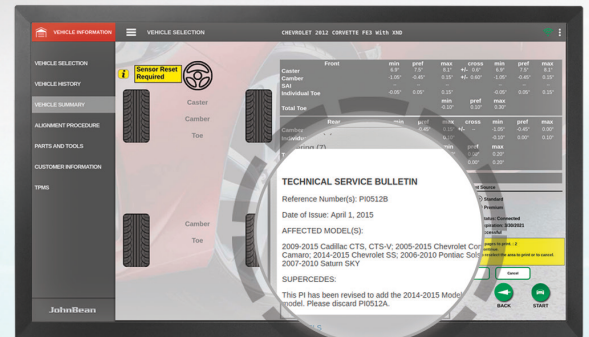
VEHICLE INFORMATION
VEHICLE SELECTION
CHEVROLET 2012 CORVETTE FE3 With XND

VEHICLE SELECTION
VEHICLE HISTORY
VEHICLE SUMMARY
ALIGNMENT PROCEDURE
PARTS AND TOOLS
CUSTOMER INFORMATION
TPMS

JohnBean

Sensor Reset Required

Caster
Camber
Toe

Camber
Toe

| Front | min | pref | max | cross | min | pref | max |
|---|---|---|---|---|---|---|---|
| Caster | 6.3° | 7.5° | 8.1° | +/- 0.6° | 6.9° | 7.5° | 8.1° |
| Camber | -1.05° | -0.45° | 0.15° | +/- 0.60° | -1.05° | -0.45° | 0.15° |
| SAI | | | | | | | |
| Individual Toe | -0.05° | 0.05° | 0.15° | | -0.05° | 0.05° | 0.15° |
| Total Toe | | min -0.10° | pref 0.10° | max 0.30° | | | |

| Rear | min | pref | max | cross | min | pref | max |
|---|---|---|---|---|---|---|---|
| Camber | | -0.45° | 0.15° | | -1.05° | -0.45° | 0.00° |
| Individ... | | | 0.10° | | -0.10° | 0.00° | 0.10° |

...ering (7)
min pref max
0.00° 0.20°
0.00° 0.30°

...al Source
Standard
Premium
...tus: Connected
...piration: 3/30/2021
...cessful

...grams to print - 3
...fications
...to select the area to print or to cancel

Cancel

BACK
START

TECHNICAL SERVICE BULLETIN

Reference Number(s): PI0512B

Date of Issue: April 1, 2015

AFFECTED MODEL(S):

2009-2015 Cadillac CTS, CTS-V; 2005-2015 Chevrolet Cor... Camaro; 2014-2015 Chevrolet SS; 2006-2010 Pontiac Sol... 2007-2010 Saturn SKY

SUPERCEDES:

This PI has been revised to add the 2014-2015 Model... model. Please discard PI0512A.